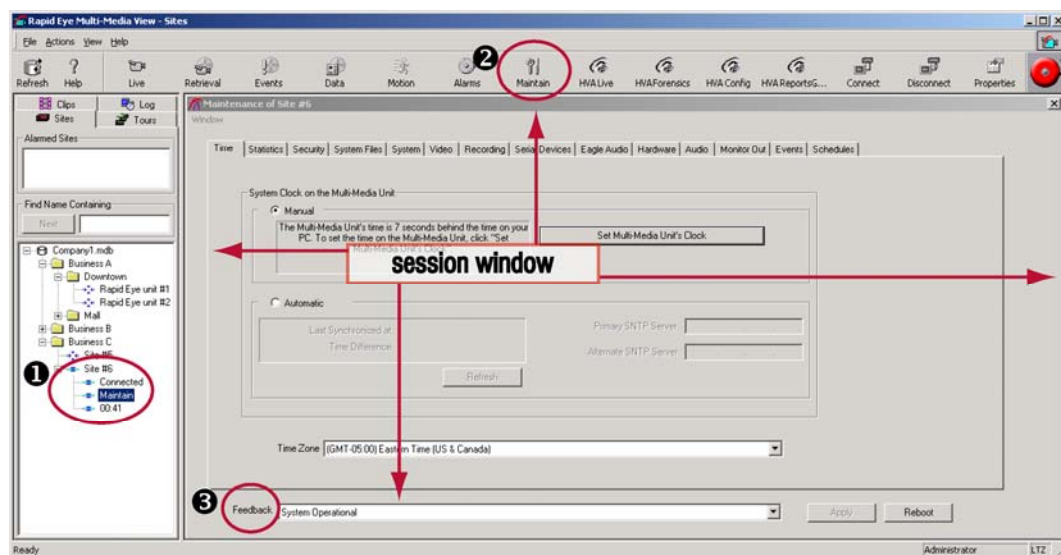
Rapid Eye Multi-Media View - Sites

File Actions View Help

Refresh Help Live Retrieval Events Data Motion Alarms Maintain HVA Live HVA Forensics HVA Config HVA ReportsG... Connect Disconnect Properties

Clips Log
Sites Tours

Alarmed Sites

Find Name Containing
Next

Company1.mdb
Business A
Downtown
Rapid Eye unit #1
Rapid Eye unit #2
Mall
Business B
Business C
Site #5
Site #6
Connected
Maintain
00:41

Maintenance of Site #6
Window

Time | Statistics | Security | System Files | System | Video | Recording | Serial Devices | Eagle Audio | Hardware | Audio | Monitor Out | Events | Schedules

System Clock on the Multi-Media Unit

Manual

The Multi-Media Unit's time is 7 seconds behind the time on your PC. To set the time on the Multi-Media Unit, click "Set Multi-Media Unit's Clock"

Set Multi-Media Unit's Clock

session window

Automatic

Last Synchronized at
Time Difference

Primary SNTP Server
Alternate SNTP Server

Refresh

Time Zone (GMT-05:00) Eastern Time (US & Canada)

Feedback System Operational

Apply Reboot

Ready Administrator LTZ

❶ ❷ ❸